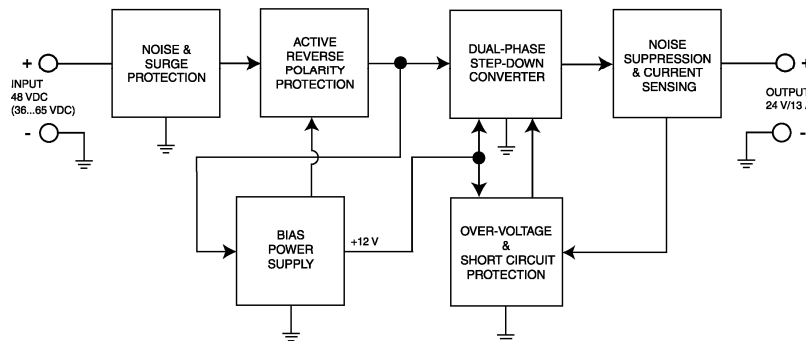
+
INPUT
48 VDC
(36...65 VDC)
-

NOISE &
SURGE
PROTECTION

ACTIVE
REVERSE
POLARITY
PROTECTION

DUAL-PHASE
STEP-DOWN
CONVERTER

NOISE
SUPPRESSION
& CURRENT
SENSING

+
OUTPUT
24 V/13 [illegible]
-

BIAS
POWER
SUPPLY

+12 V

OVER-VOLTAGE
&
SHORT CIRCUIT
PROTECTION